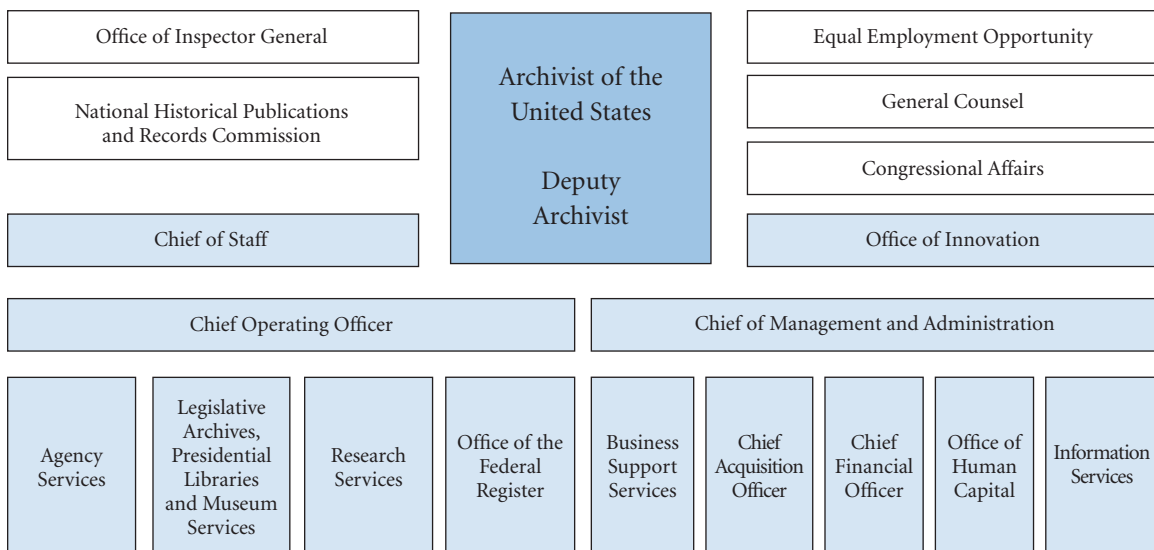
Office of Inspector General

National Historical Publications and Records Commission

Chief of Staff

Archivist of the United States

Deputy Archivist

Equal Employment Opportunity

General Counsel

Congressional Affairs

Office of Innovation

Chief Operating Officer

Chief of Management and Administration

Agency Services

Legislative Archives, Presidential Libraries and Museum Services

Research Services

Office of the Federal Register

Business Support Services

Chief Acquisition Officer

Chief Financial Officer

Office of Human Capital

Information Services